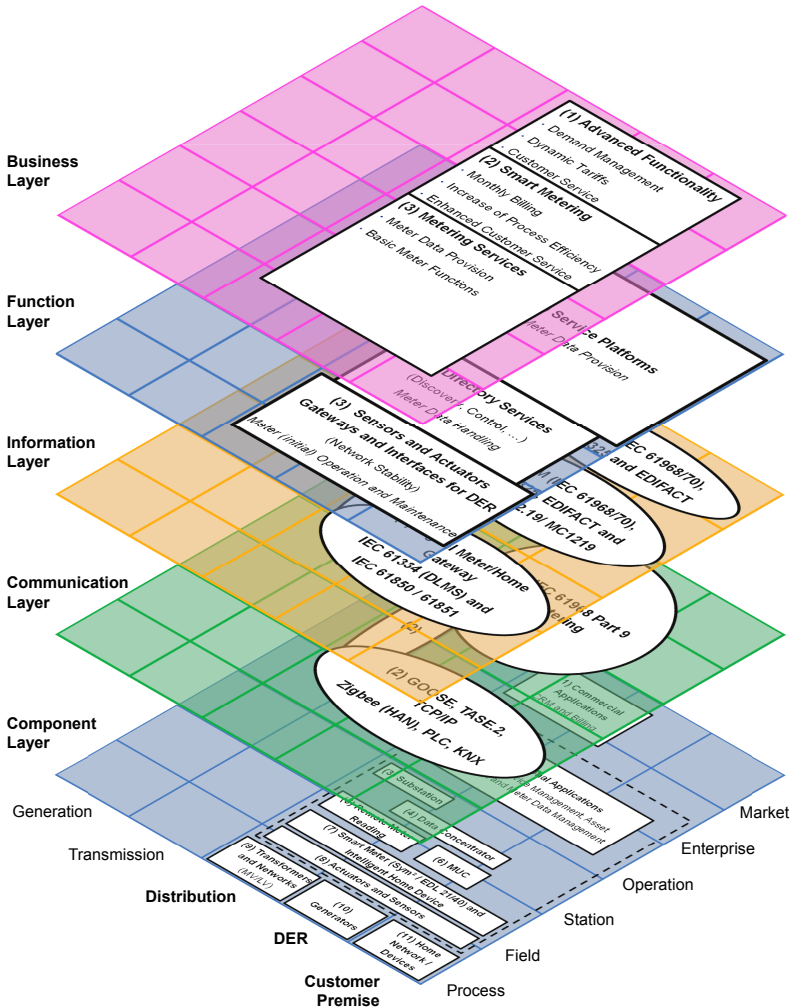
Business Layer

(1) Advanced Functionality
· Demand Management
· Dynamic Tariffs
· Customer Service
(2) Smart Metering
· Monthly Billing
· Increase of Process Efficiency
· Enhanced Customer Service
(3) Metering Services
· Meter Data Provision
· Basic Meter Functions

Function Layer

Service Platforms
Meter Data Provision

Directory Services
(Discover, Control, ...)
Meter Data Handling

Information Layer

(3) Sensors and Actuators Gateways and Interfaces for DER
(Network Stability)
Meter (initial) Operation and Maintenance

IEC 61968(70), and EDIFACT

(1) IEC 61968(70), EDIFACT and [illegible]2.19/MC1219

Communication Layer

Meter/Home Gateway
IEC 61334 (DLMS) and IEC 61850 / 61851

IEC 61968 Part 9 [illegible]ering

(2)

Component Layer

(2) GOOSE, TASE.2, TCP/IP
Zigbee (HAN), PLC, KNX

(1) Commercial Applications
CRM and Billing

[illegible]al Applications
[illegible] Management, Asset
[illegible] and Meter Data Management

(3) Substation

(4) Data Concentrator

(5) Remote Meter Reading

(6) MUC

(7) Smart Meter (Sym² / EDL 21(40) and Intelligent Home Device

(8) Actuators and Sensors

(9) Transformers and Networks (MV/LV)

(10) Generators

(11) Home Network / Devices

Generation
Transmission
Distribution
DER
Customer Premise

Market
Enterprise
Operation
Station
Field
Process